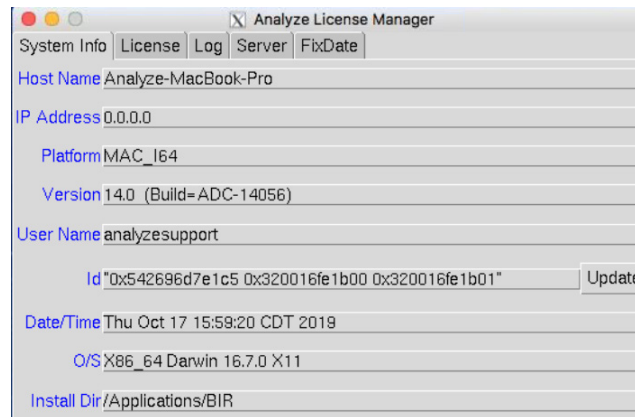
Analyze License Manager

System Info | License | Log | Server | FixDate

Host Name Analyze-MacBook-Pro

IP Address 0.0.0.0

Platform MAC_I64

Version 14.0 (Build=ADC-14056)

User Name analyzesupport

Id "0x542696d7e1c5 0x320016fe1b00 0x320016fe1b01"

Update

Date/Time Thu Oct 17 15:59:20 CDT 2019

O/S X86_64 Darwin 16.7.0 X11

Install Dir /Applications/BIR